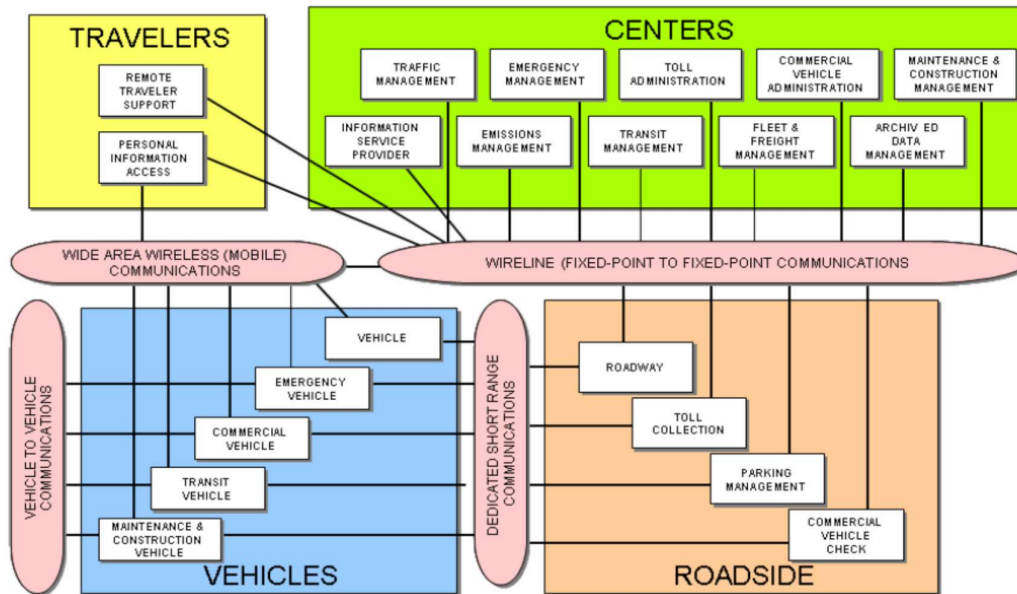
TRAVELERS

REMOTE TRAVELER SUPPORT

PERSONAL INFORMATION ACCESS

CENTERS

TRAFFIC MANAGEMENT

EMERGENCY MANAGEMENT

TOLL ADMINISTRATION

COMMERCIAL VEHICLE ADMINISTRATION

MAINTENANCE & CONSTRUCTION MANAGEMENT

INFORMATION SERVICE PROVIDER

EMISSIONS MANAGEMENT

TRANSIT MANAGEMENT

FLEET & FREIGHT MANAGEMENT

ARCHIV ED DATA MANAGEMENT

WIDE AREA WIRELESS (MOBILE) COMMUNICATIONS

WIRELINE (FIXED-POINT TO FIXED-POINT COMMUNICATIONS

VEHICLE TO VEHICLE COMMUNICATIONS

VEHICLE

EMERGENCY VEHICLE

COMMERCIAL VEHICLE

TRANSIT VEHICLE

MAINTENANCE & CONSTRUCTION VEHICLE

VEHICLES

DEDICATED SHORT RANGE COMMUNICATIONS

ROADWAY

TOLL COLLECTION

PARKING MANAGEMENT

COMMERCIAL VEHICLE CHECK

ROADSIDE